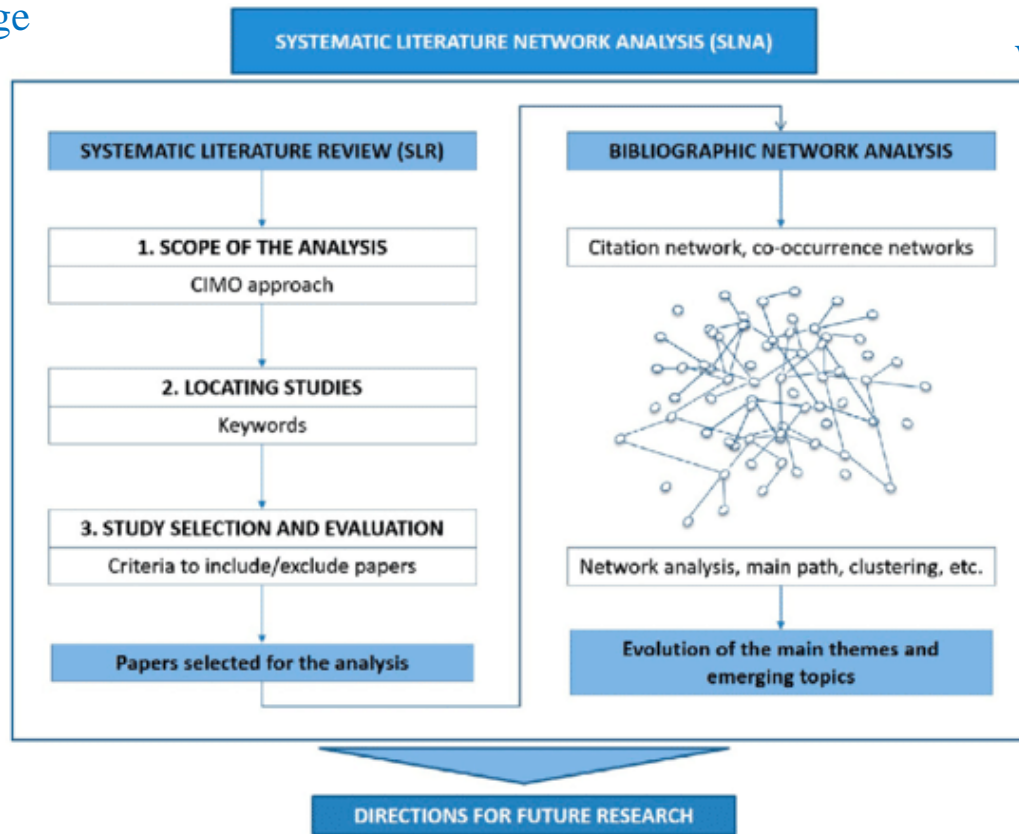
ge

SYSTEMATIC LITERATURE NETWORK ANALYSIS (SLNA)

SYSTEMATIC LITERATURE REVIEW (SLR)

1. SCOPE OF THE ANALYSIS

CIMO approach

2. LOCATING STUDIES

Keywords

3. STUDY SELECTION AND EVALUATION

Criteria to include/exclude papers

Papers selected for the analysis

BIBLIOGRAPHIC NETWORK ANALYSIS

Citation network, co-occurrence networks

Network analysis, main path, clustering, etc.

Evolution of the main themes and emerging topics

DIRECTIONS FOR FUTURE RESEARCH